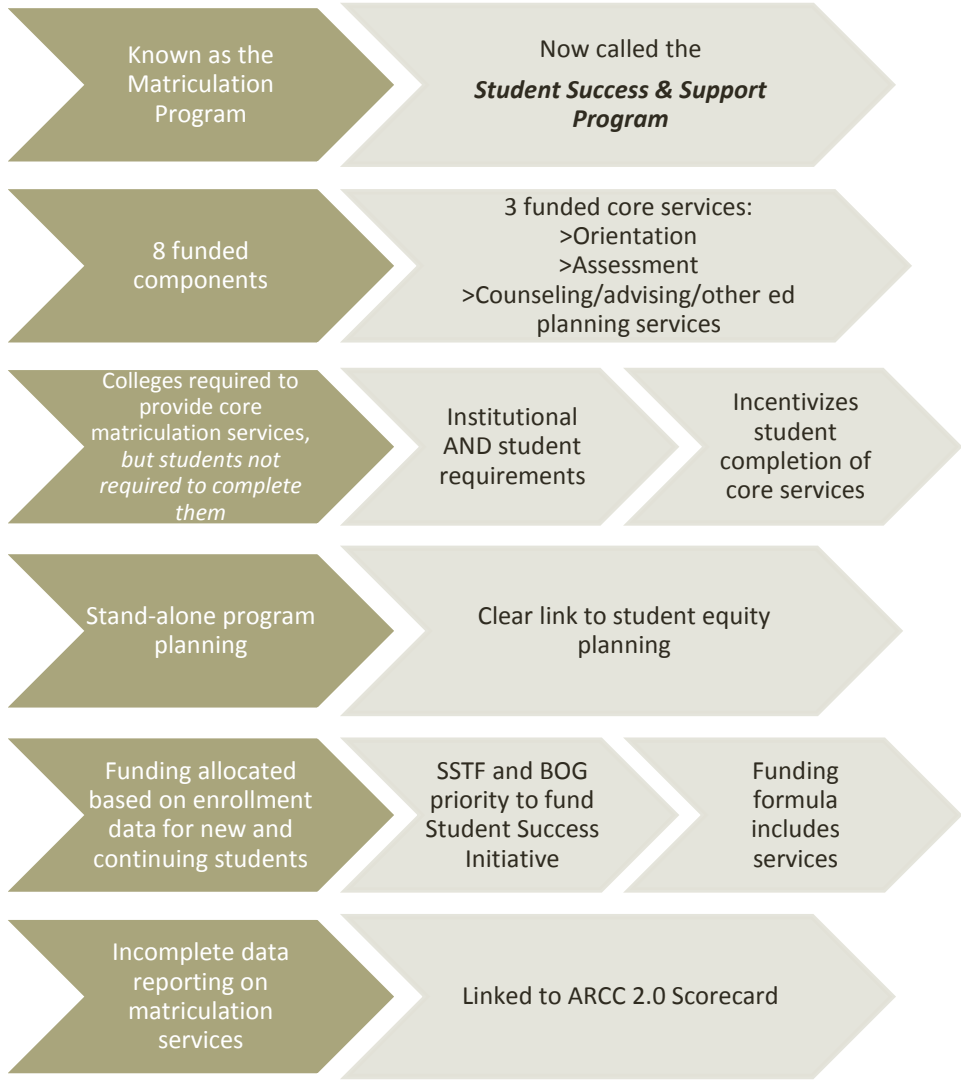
Known as the Matriculation Program

Now called the

*Student Success & Support Program*

8 funded components

3 funded core services:
>Orientation
>Assessment
>Counseling/advising/other ed planning services

Colleges required to provide core matriculation services, *but students not required to complete them*

Institutional AND student requirements

Incentivizes student completion of core services

Stand-alone program planning

Clear link to student equity planning

Funding allocated based on enrollment data for new and continuing students

SSTF and BOG priority to fund Student Success Initiative

Funding formula includes services

Incomplete data reporting on matriculation services

Linked to ARCC 2.0 Scorecard